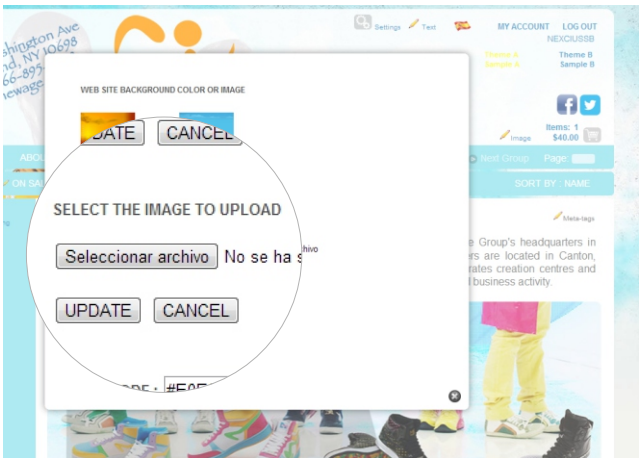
shington Ave
nd, NY 10698
66-895
newage

Settings Text

MY ACCOUNT LOG OUT
NEXCIUSSB

Theme A
Sample A

Theme B
Sample B

WEB SITE BACKGROUND COLOR OR IMAGE

UPDATE CANCEL

Image

Items: 1
$40.00

ABO

Next Group Page

ON SAL

SORT BY : NAME

SELECT THE IMAGE TO UPLOAD

Seleccionar archivo No se ha s

hivo

UPDATE CANCEL

Meta-tags

e Group's headquarters in
ers are located in Canton,
rates creation centres and
d business activity.

ODE : #E0E